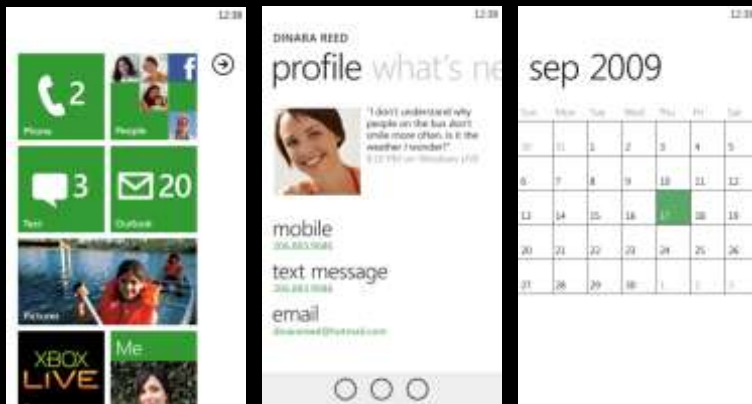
12:38

2

Phone

People

3

Text

20

Outlook

Pictures

XBOX LIVE

Me

12:38

DINARA REED

profile what's ne

"I don't understand why people on the bus don't smile more often. Is it the weather I wonder?"

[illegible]

mobile

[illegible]

text message

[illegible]

email

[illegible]

12:38

sep 2009

| Sun | Mon | Tue | Wed | Thu | Fri | Sat |
|---|---|---|---|---|---|---|
| 30 | 31 | 1 | 2 | 3 | 4 | 5 |
| 6 | 7 | 8 | 9 | 10 | 11 | 12 |
| 13 | 14 | 15 | 16 | 17 | 18 | 19 |
| 20 | 21 | 22 | 23 | 24 | 25 | 26 |
| 27 | 28 | 29 | 30 | 1 | 2 | 3 |